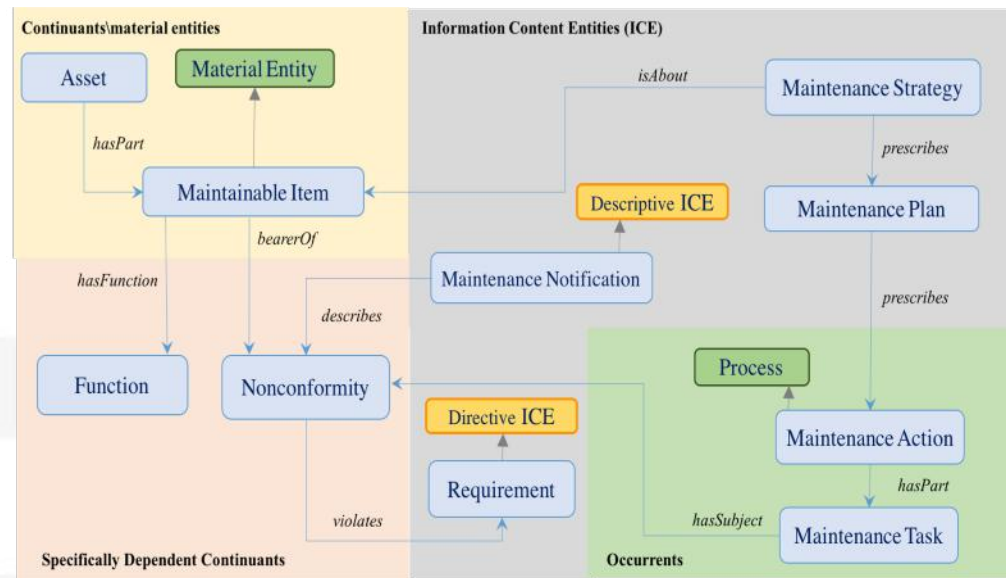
Continuants\material entities

Asset

Material Entity

hasPart

Maintainable Item

bearerOf

hasFunction

Function

Nonconformity

describes

Information Content Entities (ICE)

isAbout

Maintenance Strategy

prescribes

Maintenance Plan

Descriptive ICE

Maintenance Notification

prescribes

Process

Maintenance Action

hasPart

Maintenance Task

hasSubject

Directive ICE

Requirement

violates

Specifically Dependent Continuants

Occurrents